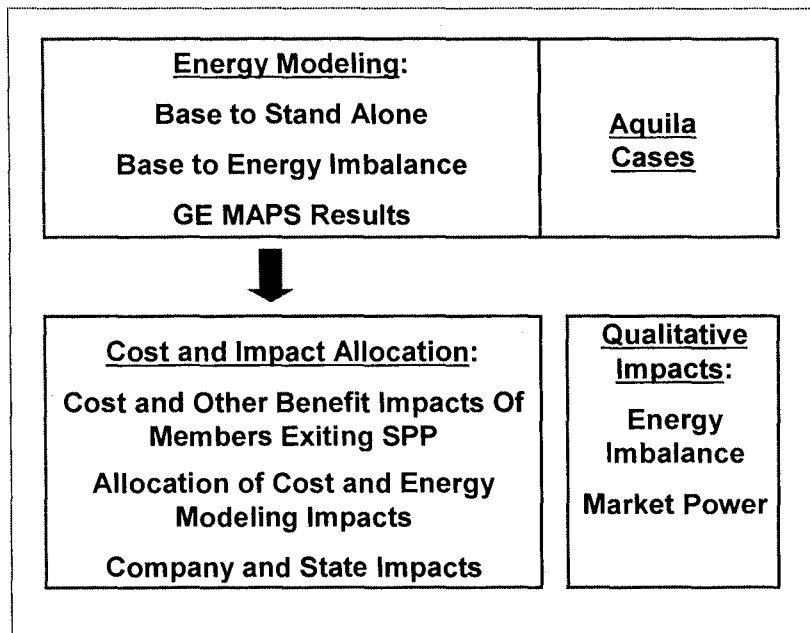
Energy Modeling:

Base to Stand Alone

Base to Energy Imbalance

GE MAPS Results

Aquila Cases

Cost and Impact Allocation:

Cost and Other Benefit Impacts Of Members Exiting SPP

Allocation of Cost and Energy Modeling Impacts

Company and State Impacts

Qualitative Impacts:

Energy Imbalance

Market Power